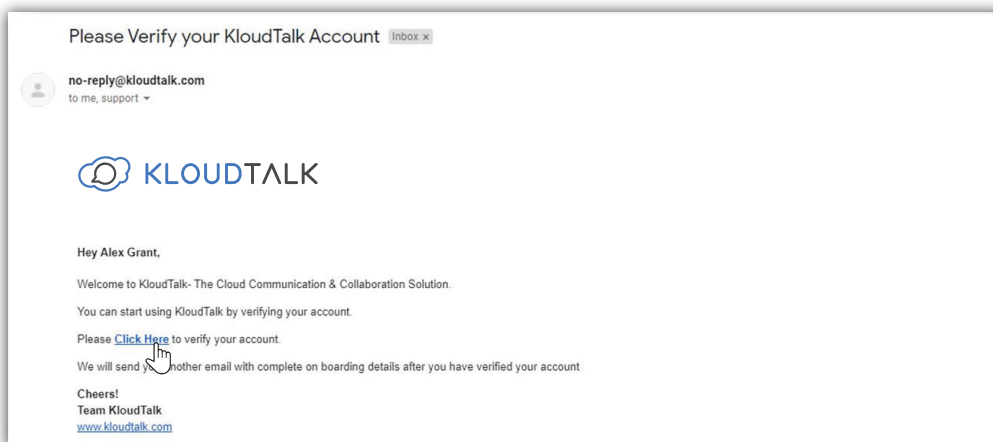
Please Verify your KloudTalk Account Inbox ×

no-reply@kloudtalk.com
to me, support

KLOUDTALK

Hey Alex Grant,

Welcome to KloudTalk- The Cloud Communication & Collaboration Solution.

You can start using KloudTalk by verifying your account.

Please Click Here to verify your account.

We will send y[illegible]nother email with complete on boarding details after you have verified your account

Cheers!
Team KloudTalk
www.kloudtalk.com